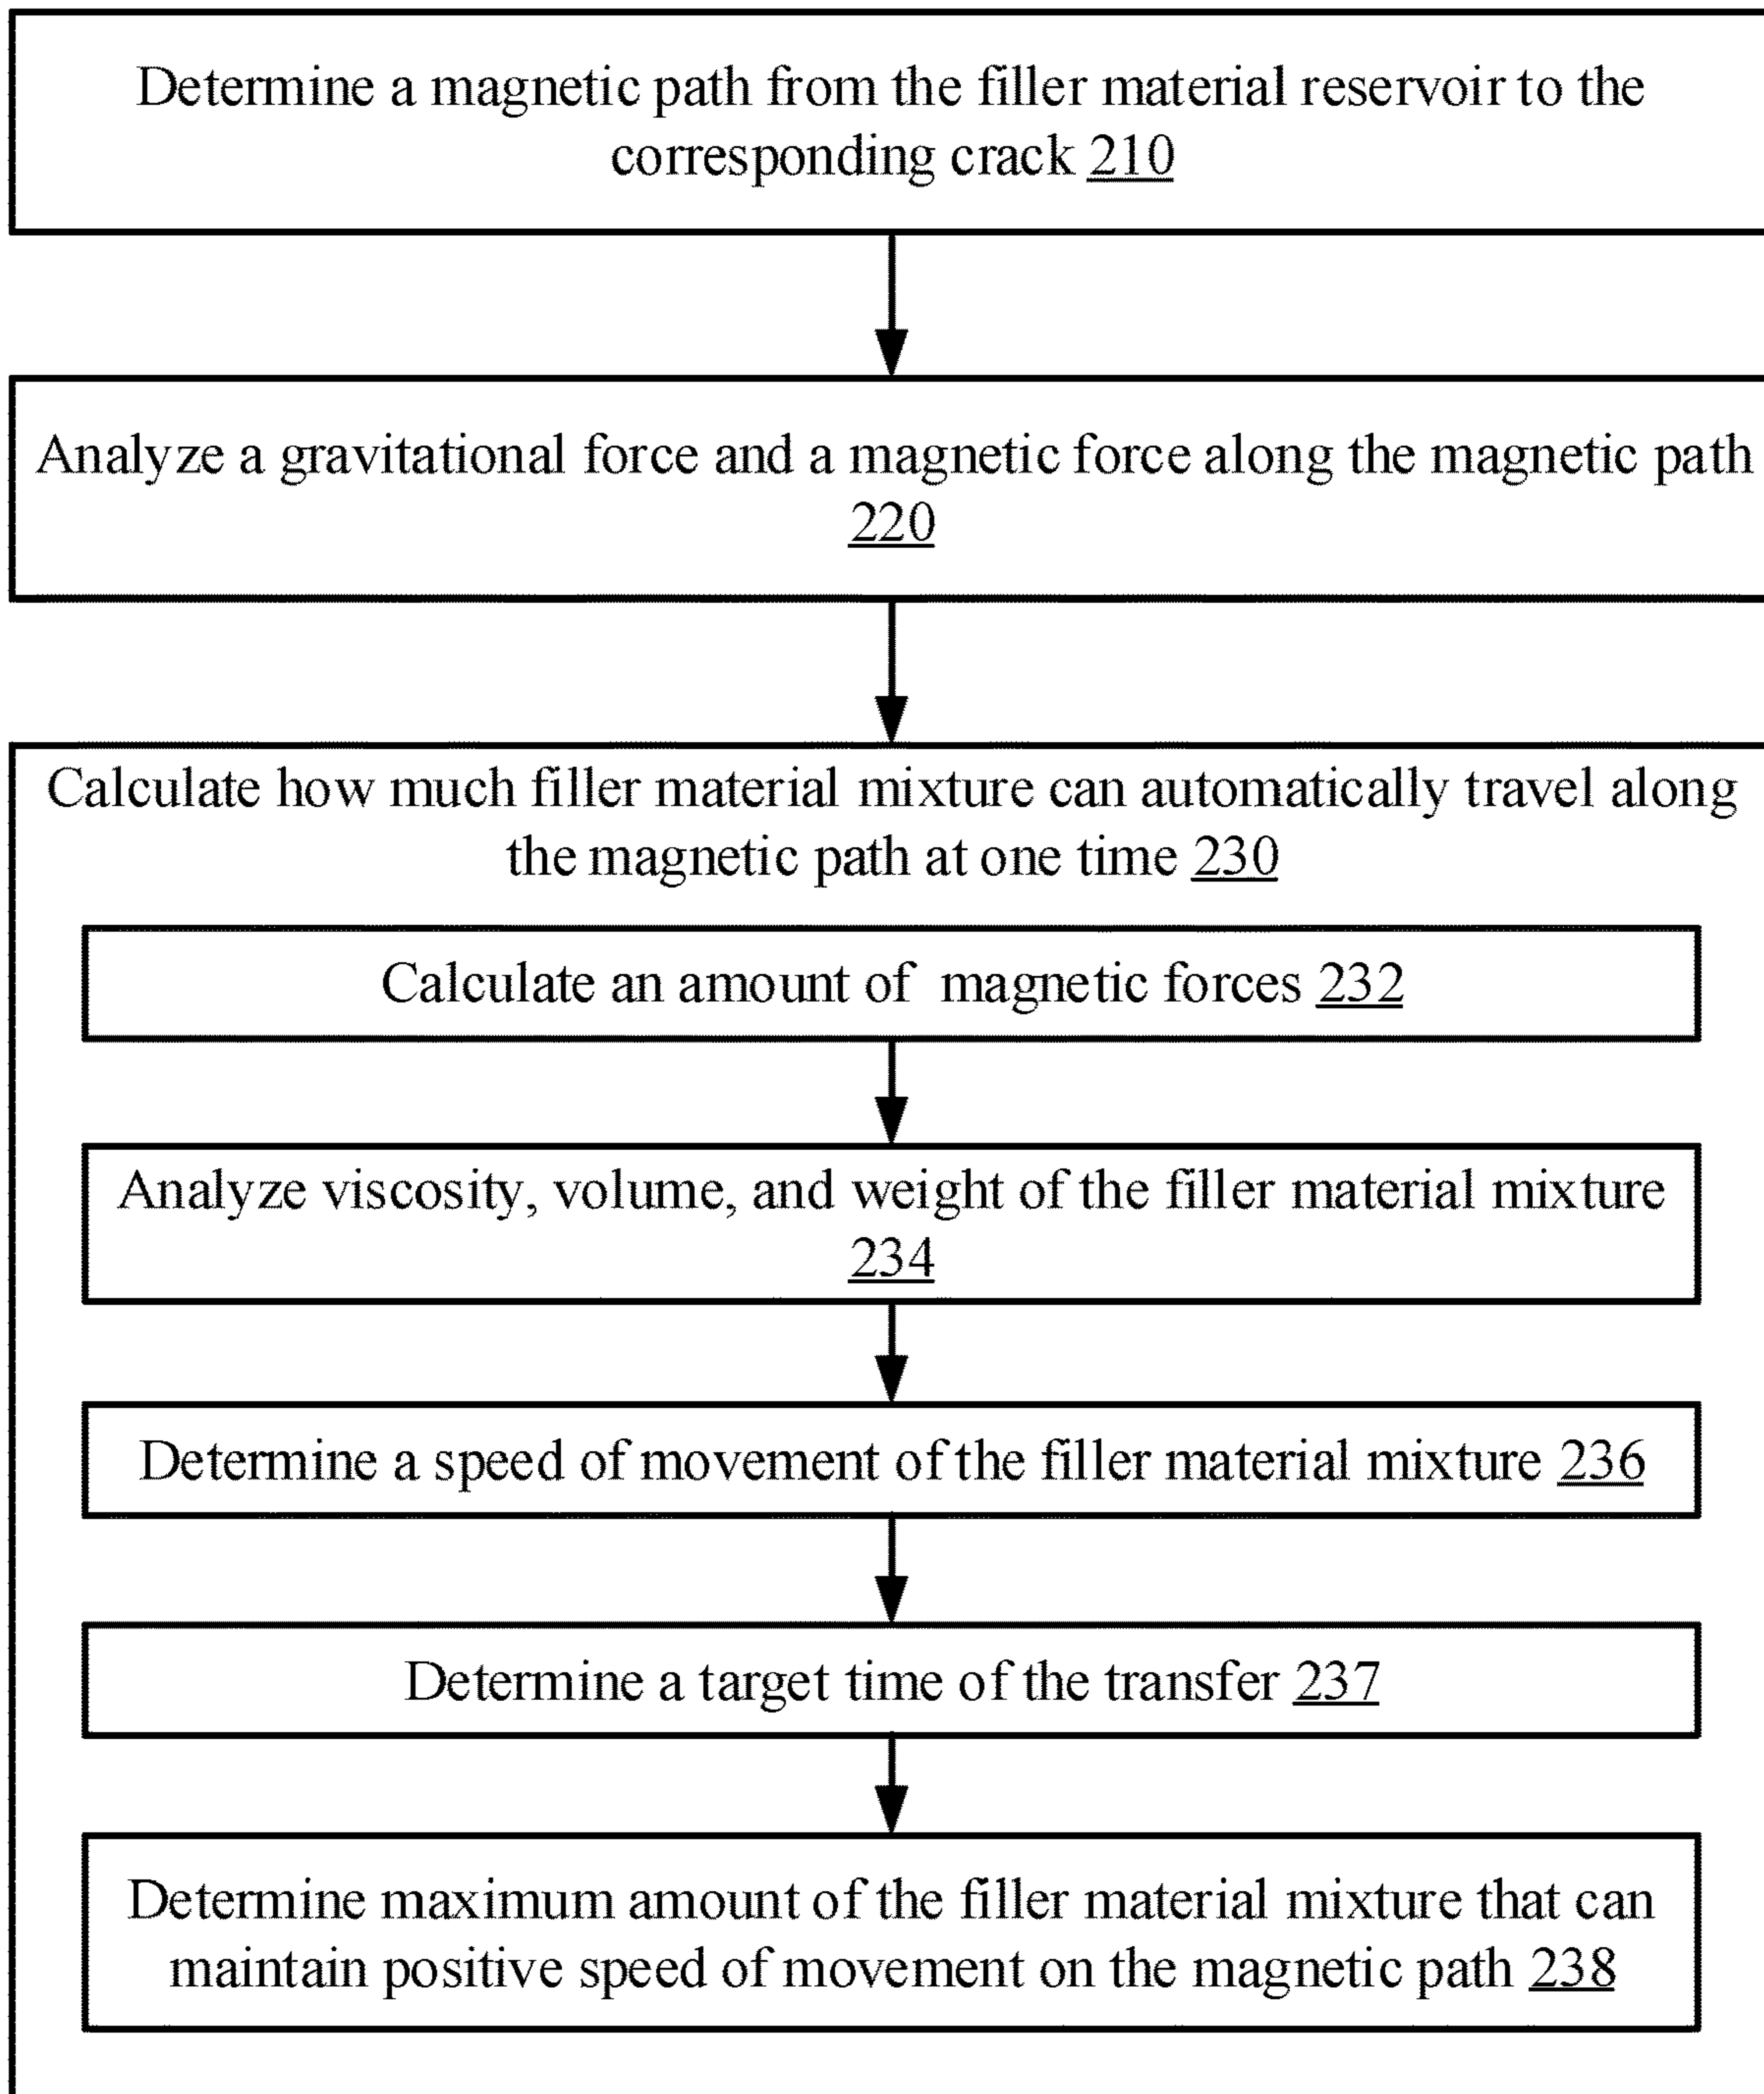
Determine a magnetic path from the filler material reservoir to the corresponding crack 210

Analyze a gravitational force and a magnetic force along the magnetic path 220

Calculate how much filler material mixture can automatically travel along the magnetic path at one time 230

Calculate an amount of magnetic forces 232

Analyze viscosity, volume, and weight of the filler material mixture 234

Determine a speed of movement of the filler material mixture 236

Determine a target time of the transfer 237

Determine maximum amount of the filler material mixture that can maintain positive speed of movement on the magnetic path 238